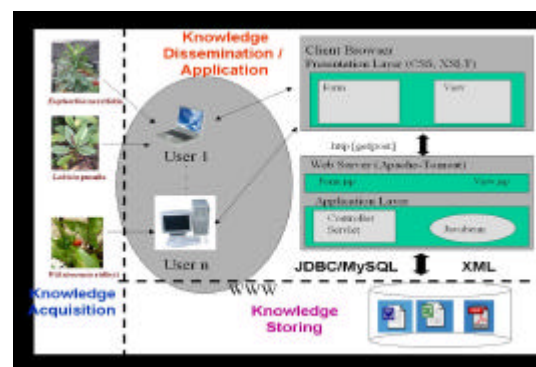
Knowledge Dissemination / Application

Euphorbia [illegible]

Lactuca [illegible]

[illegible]

User 1

User n

Knowledge Acquisition

Client Browser

Presentation Layer (CSS, XSLT)

Form

View

http [get/post]

Web Server (Apache-Tomcat)

Form jsp

View jsp

Application Layer

Controller Servlet

Javabean

JDBC/MySQL

XML

WWW

Knowledge Storing